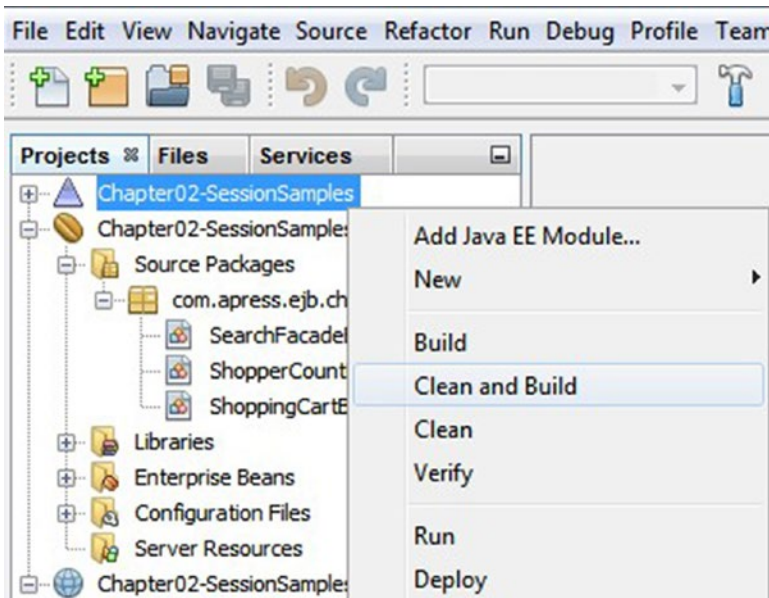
File Edit View Navigate Source Refactor Run Debug Profile Team

Projects Files Services

Chapter02-SessionSamples
Chapter02-SessionSample
Source Packages
com.apress.ejb.ch
SearchFacade
ShopperCount
ShoppingCart
Libraries
Enterprise Beans
Configuration Files
Server Resources
Chapter02-SessionSample

Add Java EE Module...
New
Build
Clean and Build
Clean
Verify
Run
Deploy